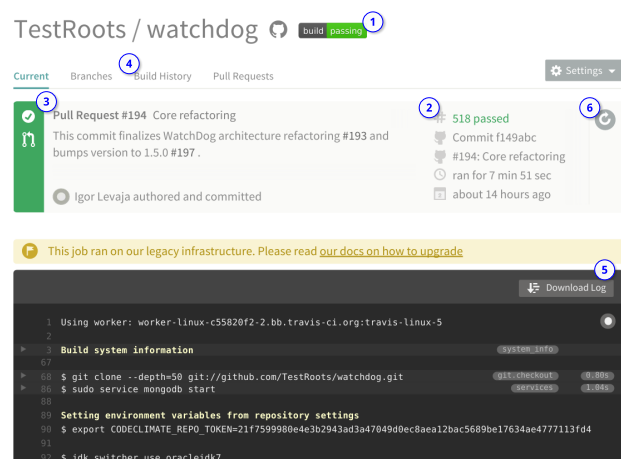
TestRoots / watchdog build passing 1

4

Current Branches Build History Pull Requests Settings

3

Pull Request #194 Core refactoring

This commit finalizes WatchDog architecture refactoring #193 and bumps version to 1.5.0 #197 .

Igor Levaja authored and committed

2

518 passed

Commit f149abc

#194: Core refactoring

ran for 7 min 51 sec

about 14 hours ago

6

This job ran on our legacy infrastructure. Please read our docs on how to upgrade

5

Download Log

1 Using worker: worker-linux-c55820f2-2.bb.travis-ci.org:travis-linux-5
2
3 Build system information system_info
67
68 $ git clone --depth=50 git://github.com/TestRoots/watchdog.git git.checkout 0.80s
86 $ sudo service mongodb start services 1.04s
88
89 Setting environment variables from repository settings
90 $ export CODECLIMATE_REPO_TOKEN=21f7599980e4e3b2943ad3a47049d0ec8aea12bac5689be17634ae4777113fd4
91
92 $ jdk_switcher use oraclejdk7